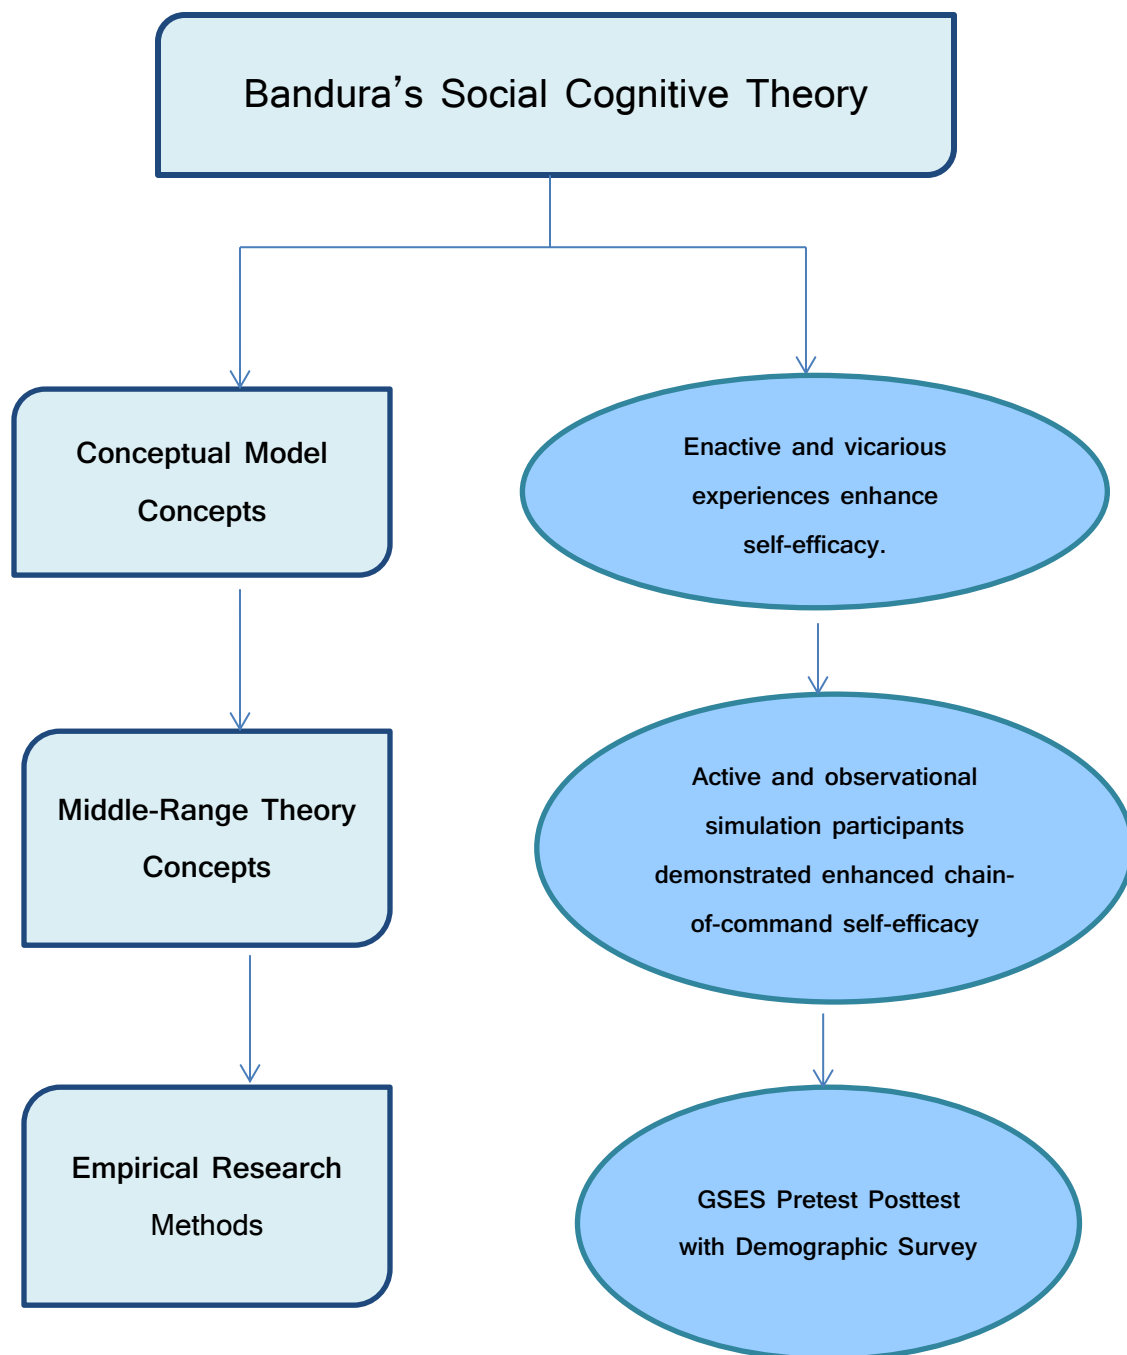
Bandura’s Social Cognitive Theory

Conceptual Model Concepts

Enactive and vicarious experiences enhance self-efficacy.

Middle-Range Theory Concepts

Active and observational simulation participants demonstrated enhanced chain-of-command self-efficacy

Empirical Research Methods

GSES Pretest Posttest with Demographic Survey